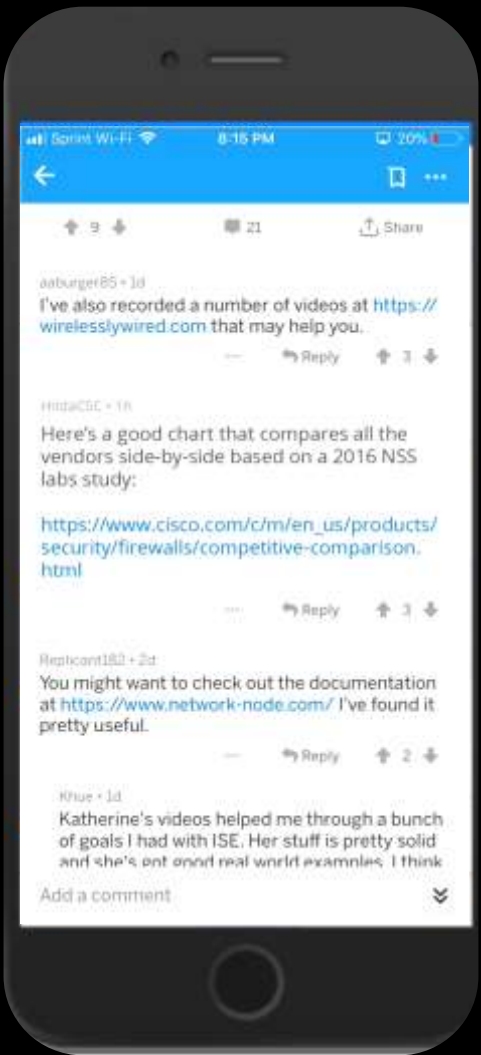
Sprint Wi-Fi 8:15 PM 20%

9 21 Share

aaburger85 • 1d
I've also recorded a number of videos at https://wirelesslywired.com that may help you.

Reply 3

HildaCSC • 1h
Here's a good chart that compares all the vendors side-by-side based on a 2016 NSS labs study:

https://www.cisco.com/c/m/en_us/products/security/firewalls/competitive-comparison.html

Reply 3

Repticont182 • 2d
You might want to check out the documentation at https://www.network-node.com/ I've found it pretty useful.

Reply 2

Khue • 1d
Katherine's videos helped me through a bunch of goals I had with ISE. Her stuff is pretty solid and she's got good real world examples. I think

Add a comment